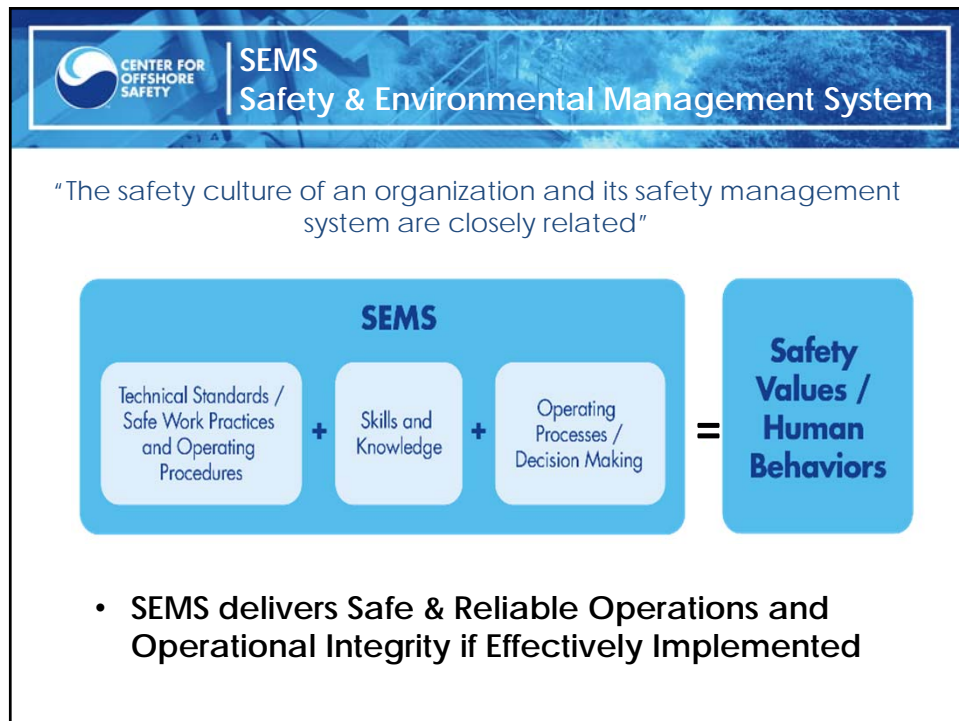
CENTER FOR OFFSHORE SAFETY

SEMS
Safety & Environmental Management System

"The safety culture of an organization and its safety management system are closely related"

SEMS

Technical Standards / Safe Work Practices and Operating Procedures + Skills and Knowledge + Operating Processes / Decision Making = Safety Values / Human Behaviors

• SEMS delivers Safe & Reliable Operations and Operational Integrity if Effectively Implemented